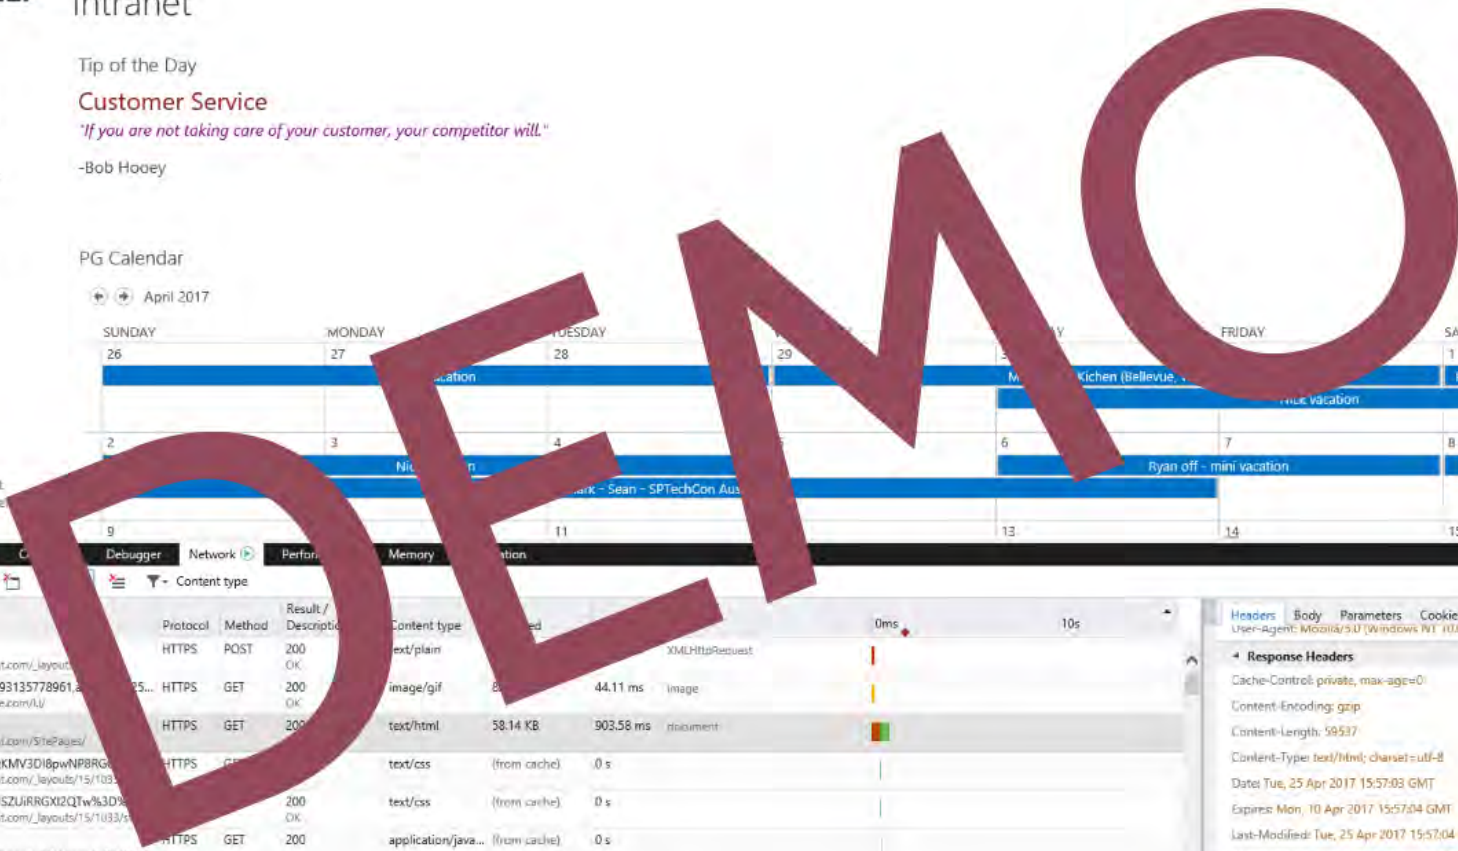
Intranet

Tip of the Day

Customer Service

"If you are not taking care of your customer, your competitor will."

-Bob Hooey

PG Calendar

April 2017

DEMO

| SUNDAY | MONDAY | TUESDAY | | | FRIDAY | SA |
|---|---|---|---|---|---|---|
| 26 | 27 | 28 | 29 | 3 | | 1 |
| | | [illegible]cation | | M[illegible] Kichen (Bellevue, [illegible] | | |
| | | | | | Nick vacation | |
| 2 | 3 | 4 | | 6 | 7 | 8 |
| | Ni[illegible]n | | | | Ryan off - mini vacation | |
| | | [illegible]ark - Sean - SPTechCon Aus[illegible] | | | | |
| 9 | | 11 | | 13 | 14 | 15 |

Debugger Network Perfor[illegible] Memory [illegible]tion

Content type

| | Protocol | Method | Result / Descripti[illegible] | Content type | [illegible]ed | | | 0ms | 10s |
|---|---|---|---|---|---|---|---|---|---|
| t.com/_layout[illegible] | HTTPS | POST | 200 OK | text/plain | | | XMLHttpRequest | | |
| 93135778961,a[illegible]25... e.com/LI/ | HTTPS | GET | 200 OK | image/gif | 8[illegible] | 44.11 ms | image | | |
| t.com/SitePages/ | HTTPS | GET | 200 | text/html | 58.14 KB | 903.58 ms | document | | |
| KMV3DI8pwNP8RG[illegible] t.com/_layouts/15/103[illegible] | HTTPS | GE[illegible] | | text/css | (from cache) | 0 s | | | |
| SZUiRRGXI2QTw%3D%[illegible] t.com/_layouts/15/1033/s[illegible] | | | 200 OK | text/css | (from cache) | 0 s | | | |
| | HTTPS | GET | 200 | application/java... | (from cache) | 0 s | | | |

Headers Body Parameters Cookie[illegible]

User-Agent: Mozilla/5.0 (Windows NT 10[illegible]

Response Headers

Cache-Control: private, max-age=0

Content-Encoding: gzip

Content-Length: 59537

Content-Type: text/html; charset=utf-8

Date: Tue, 25 Apr 2017 15:57:03 GMT

Expires: Mon, 10 Apr 2017 15:57:04 GMT

Last-Modified: Tue, 25 Apr 2017 15:57:04